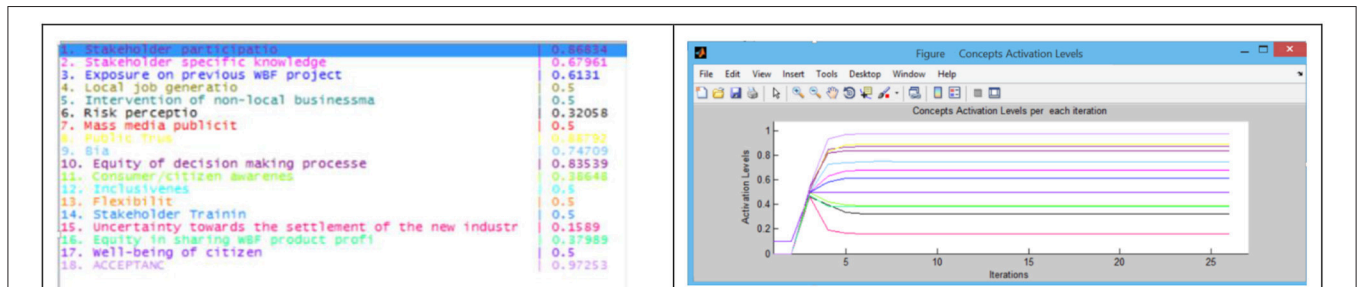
1. Stakeholder participatio | 0.86834
2. Stakeholder specific knowledge | 0.67961
3. Exposure on previous WBF project | 0.6131
4. Local job generatio | 0.5
5. Intervention of non-local businessma | 0.5
6. Risk perceptio | 0.32058
7. Mass media publicit | 0.5
8. Public Trus | 0.88792
9. Bia | 0.74709
10. Equity of decision making processe | 0.83539
11. Consumer/citizen awarenes | 0.38648
12. Inclusivenes | 0.5
13. Flexibilit | 0.5
14. Stakeholder Trainin | 0.5
15. Uncertainty towards the settlement of the new industr | 0.1589
16. Equity in sharing WBF product profi | 0.37989
17. Well-being of citizen | 0.5
18. ACCEPTANC | 0.97253

Figure Concepts Activation Levels

File Edit View Insert Tools Desktop Window Help

Concepts Activation Levels per each iteration

Activation Levels

1
0.8
0.6
0.4
0.2
0

5 10 15 20 25

Iterations